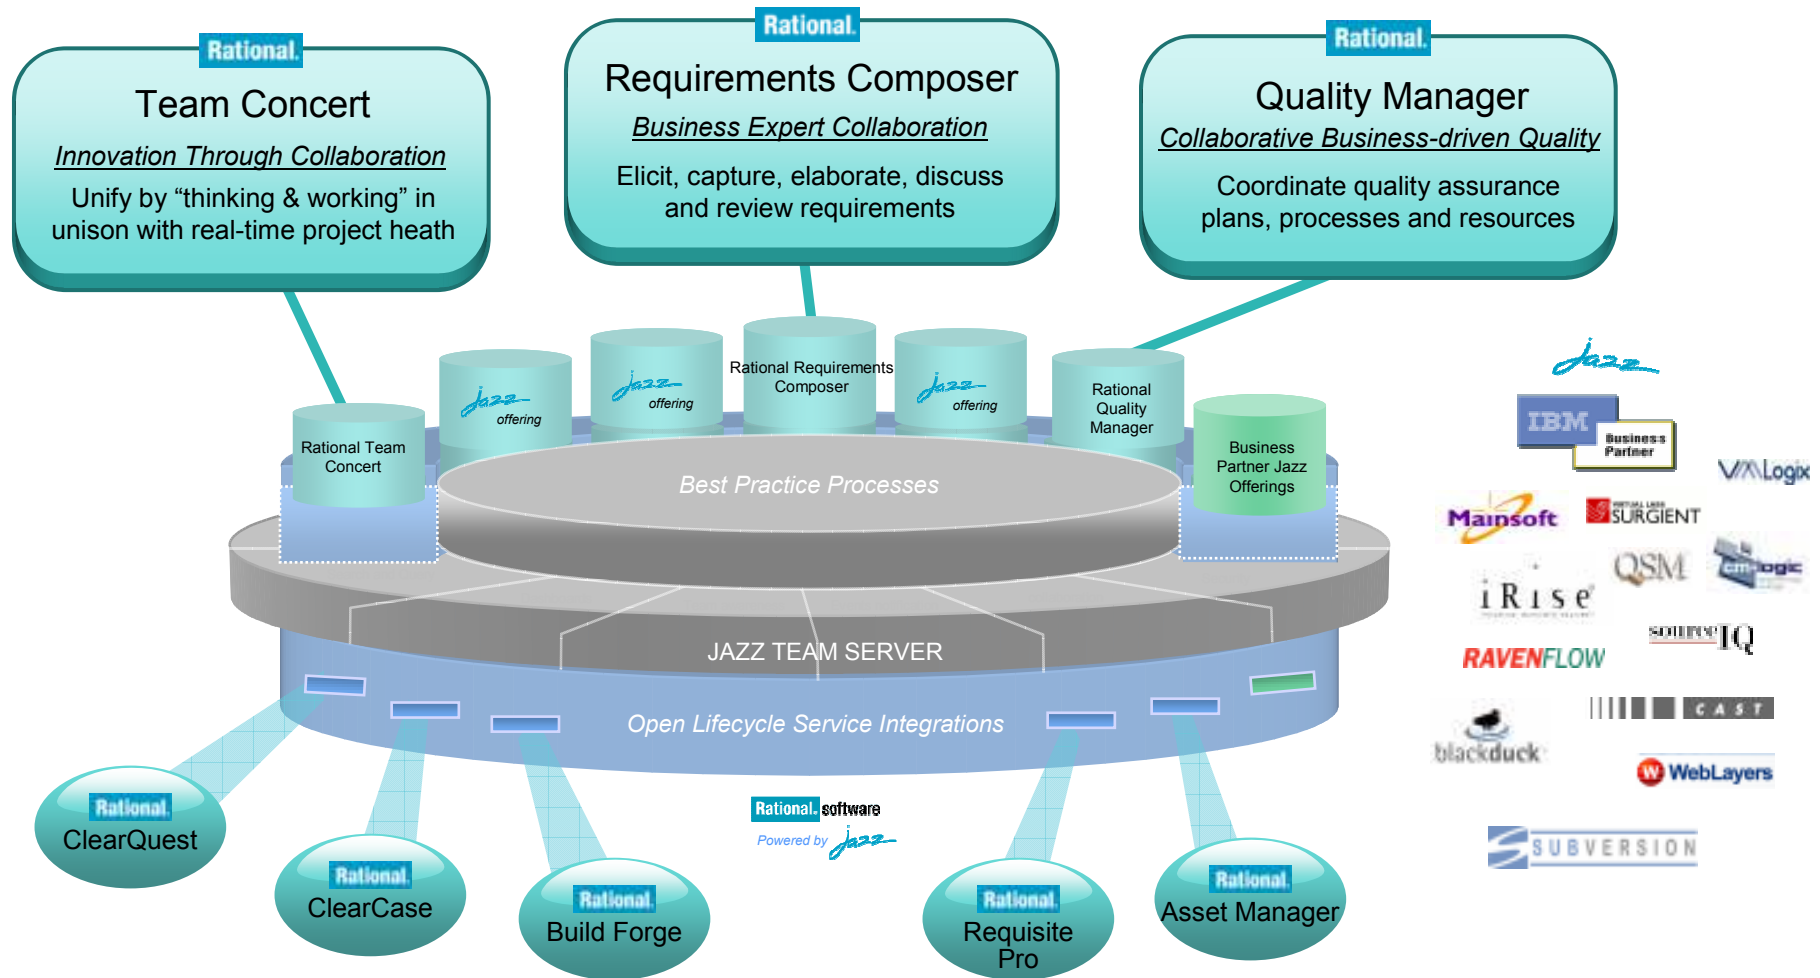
Rational.
Team Concert
Innovation Through Collaboration
Unify by “thinking & working” in unison with real-time project heath

Rational.
Requirements Composer
Business Expert Collaboration
Elicit, capture, elaborate, discuss and review requirements

Rational.
Quality Manager
Collaborative Business-driven Quality
Coordinate quality assurance plans, processes and resources

Rational Team Concert
Jazz offering
Jazz offering
Rational Requirements Composer
Jazz offering
Rational Quality Manager
Business Partner Jazz Offerings

Best Practice Processes
JAZZ TEAM SERVER
Open Lifecycle Service Integrations

Rational. software
Powered by Jazz

Rational. ClearQuest
Rational. ClearCase
Rational. Build Forge
Rational. Requisite Pro
Rational. Asset Manager

Jazz
IBM Business Partner
VMLogix
Mainsoft
SURGIENT
QSM
iRise
emlogic
sourceIQ
RAVENFLOW
CAST
blackduck
WebLayers
SUBVERSION